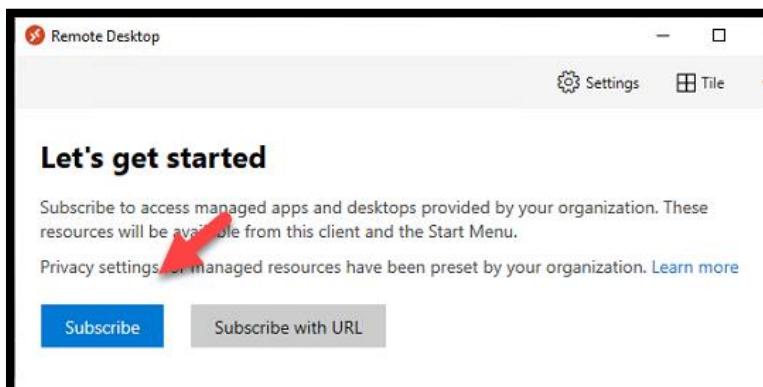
Remote Desktop

Settings Tile

Let's get started

Subscribe to access managed apps and desktops provided by your organization. These resources will be avai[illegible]ble from this client and the Start Menu.

Privacy settings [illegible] managed resources have been preset by your organization. Learn more

Subscribe

Subscribe with URL